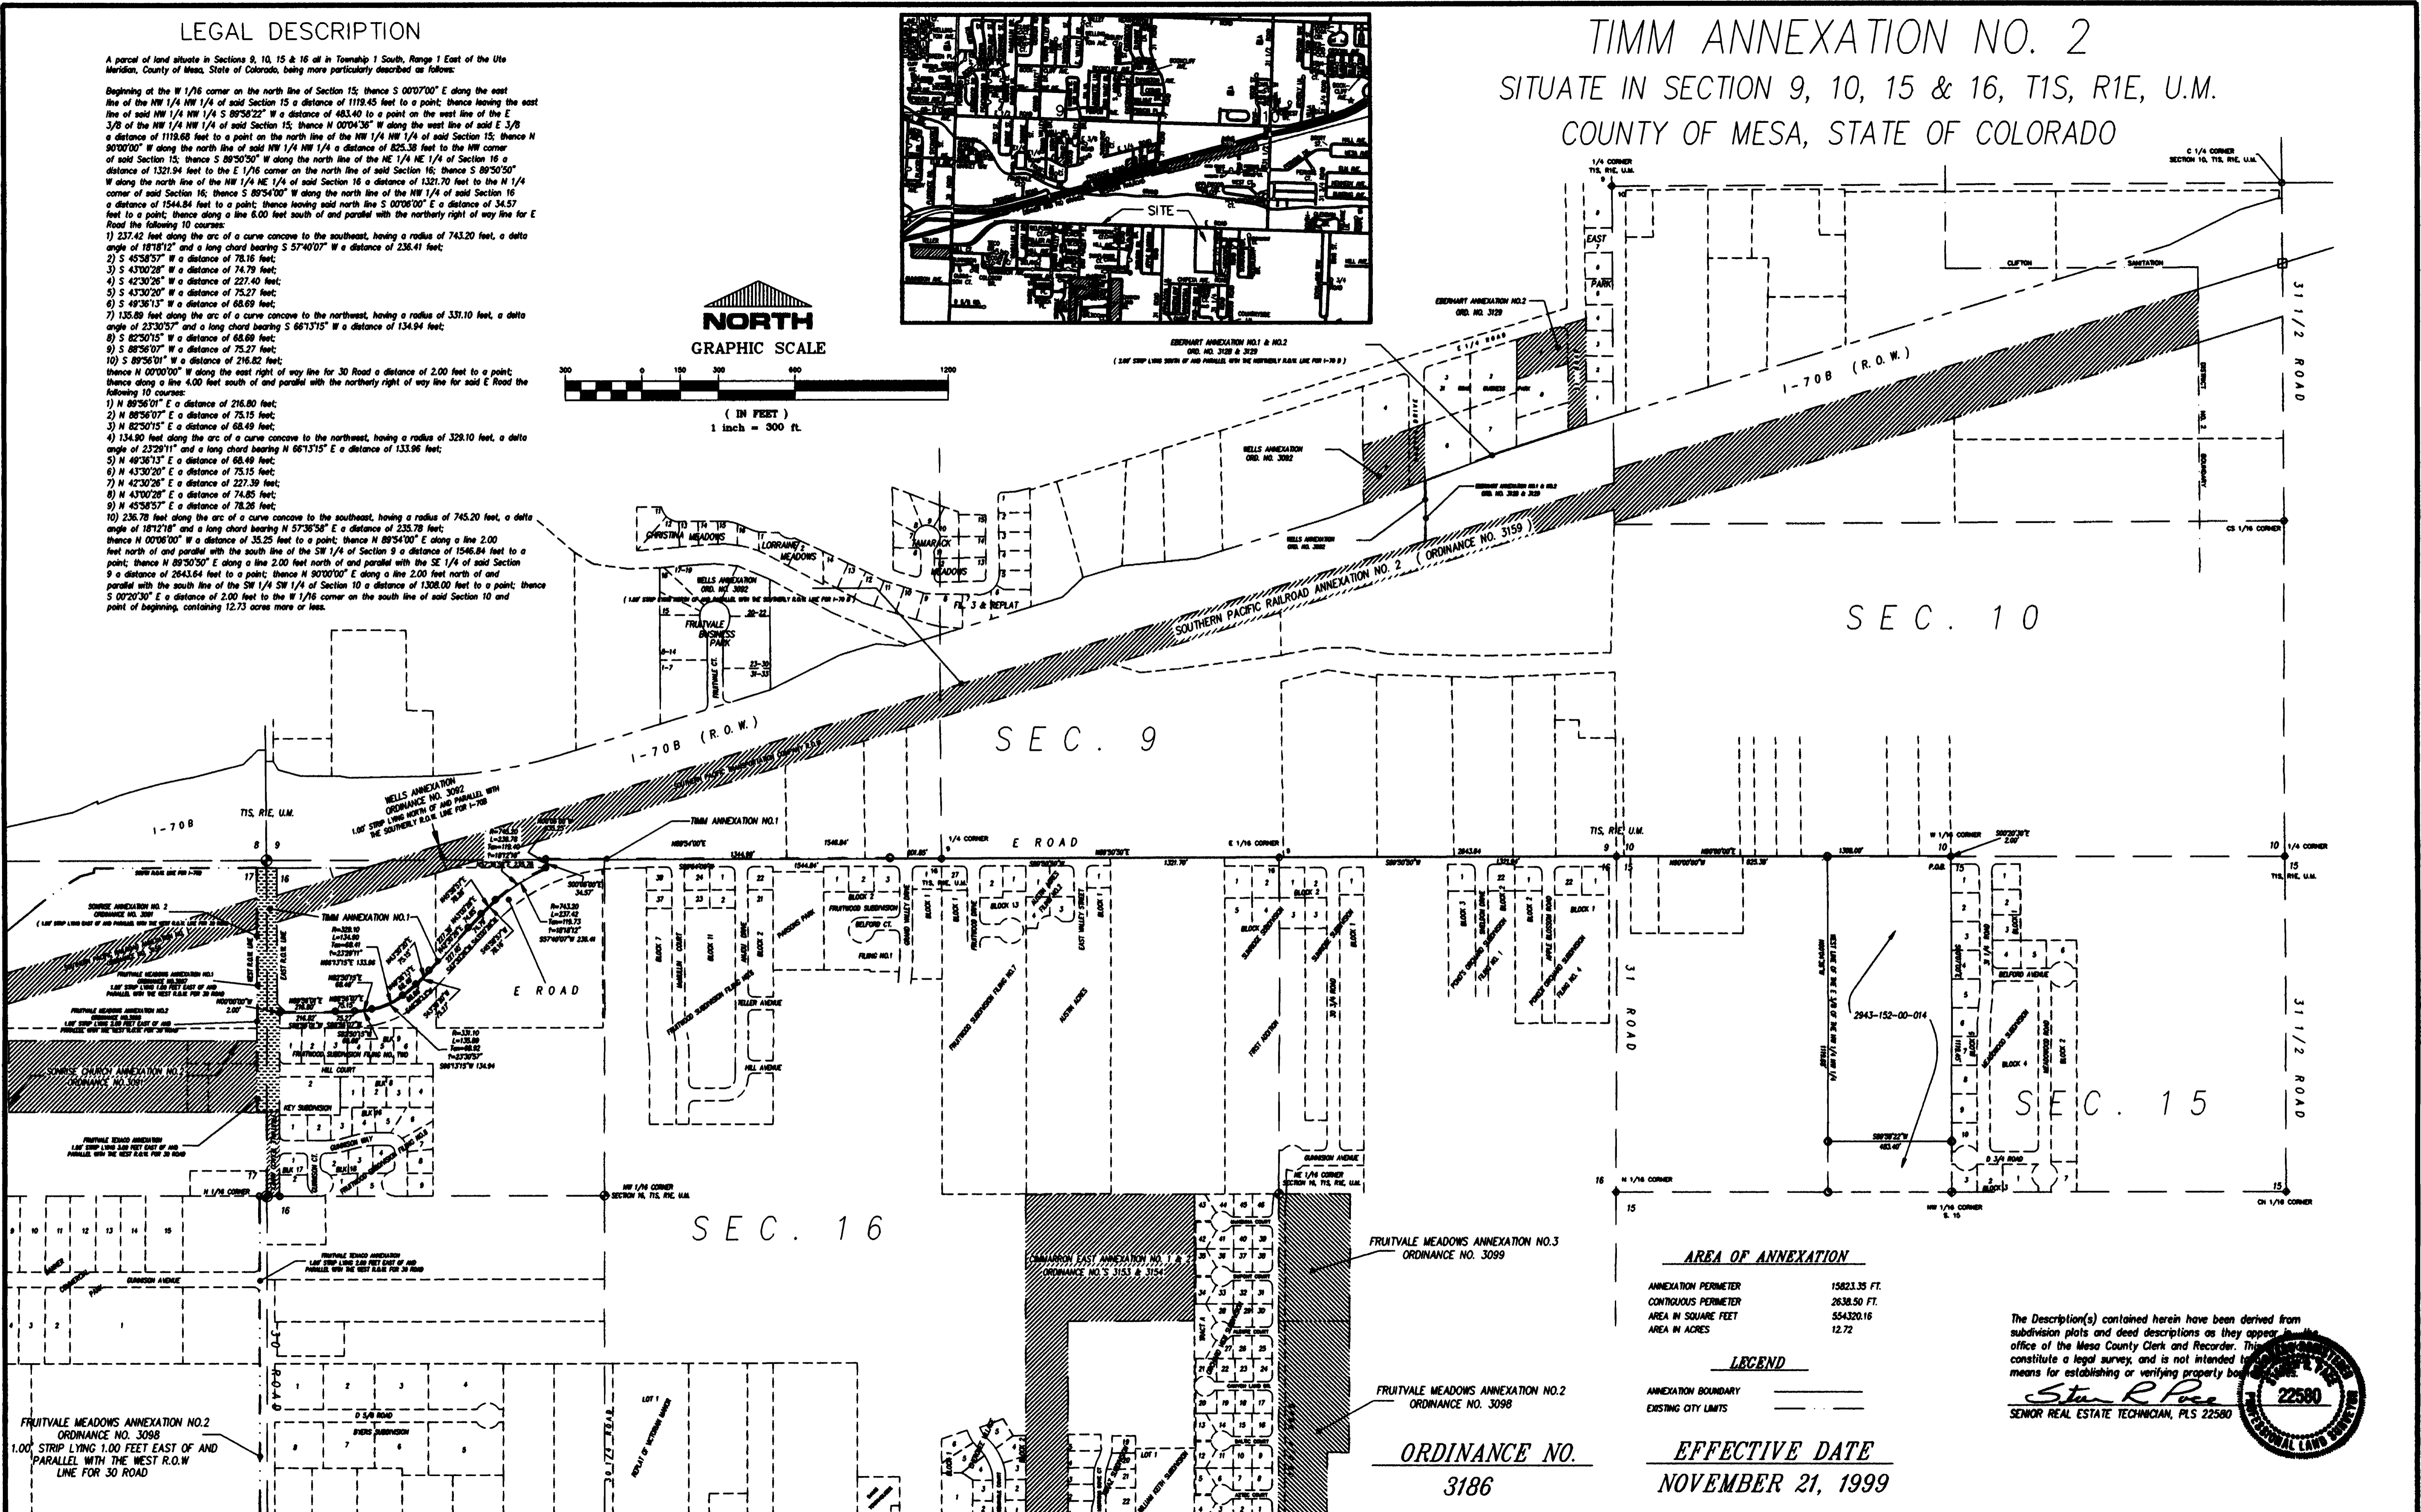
LEGAL DESCRIPTION

A parcel of land situate in Sections 9, 10, 15 & 16 all in Township 1 South, Range 1 East of the Ute Meridian, County of Mesa, State of Colorado, being more particularly described as follows:

Beginning at the W 1/16 corner on the north line of Section 15; thence S 00°07'00" E along the east line of the NW 1/4 NW 1/4 of said Section 15 a distance of 1119.45 feet to a point; thence leaving the east line of said NW 1/4 NW 1/4 S 89°58'22" W a distance of 483.40 to a point on the west line of the E 3/8 of the NW 1/4 NW 1/4 of said Section 15; thence N 00°04'38" W along the west line of said E 3/8 a distance of 1118.68 feet to a point on the north line of the NW 1/4 NW 1/4 of said Section 15; thence N 90°00'00" W along the north line of said NW 1/4 NW 1/4 a distance of 825.38 feet to the NW corner of said Section 15; thence S 89°50'50" W along the north line of the NE 1/4 NE 1/4 of Section 16 a distance of 1321.94 feet to the E 1/16 corner on the north line of said Section 16; thence S 89°50'50" W along the north line of the NW 1/4 NE 1/4 of said Section 16 a distance of 1321.70 feet to the N 1/4 corner of said Section 16; thence S 89°54'00" W along the north line of the NW 1/4 of said Section 16 a distance of 1544.84 feet to a point; thence leaving said north line S 00°06'00" E a distance of 34.57 feet to a point; thence along a line 6.00 feet south of and parallel with the northerly right of way line for E Road the following 10 courses:
1) 237.42 feet along the arc of a curve concave to the southeast, having a radius of 743.20 feet, a delta angle of 18°18'12" and a long chord bearing S 57°40'07" W a distance of 236.41 feet;
2) S 45°58'57" W a distance of 78.16 feet;
3) S 43°00'28" W a distance of 74.79 feet;
4) S 42°30'26" W a distance of 227.40 feet;
5) S 43°30'20" W a distance of 75.27 feet;
6) S 49°36'13" W a distance of 68.69 feet;
7) 135.89 feet along the arc of a curve concave to the northwest, having a radius of 331.10 feet, a delta angle of 23°30'57" and a long chord bearing S 66°13'15" W a distance of 134.94 feet;
8) S 82°50'15" W a distance of 68.69 feet;
9) S 88°56'07" W a distance of 75.27 feet;
10) S 89°56'01" W a distance of 216.82 feet;
thence N 00°00'00" W along the east right of way line for 30 Road a distance of 2.00 feet to a point; thence along a line 4.00 feet south of and parallel with the northerly right of way line for said E Road the following 10 courses:
1) N 89°56'01" E a distance of 216.80 feet;
2) N 88°56'07" E a distance of 75.15 feet;
3) N 82°50'15" E a distance of 68.49 feet;
4) 134.90 feet along the arc of a curve concave to the northwest, having a radius of 329.10 feet, a delta angle of 23°29'11" and a long chord bearing N 66°13'15" E a distance of 133.96 feet;
5) N 49°36'13" E a distance of 68.49 feet;
6) N 43°30'20" E a distance of 75.15 feet;
7) N 42°30'26" E a distance of 227.39 feet;
8) N 43°00'28" E a distance of 74.85 feet;
9) N 45°58'57" E a distance of 78.26 feet;
10) 236.78 feet along the arc of a curve concave to the southeast, having a radius of 745.20 feet, a delta angle of 18°12'18" and a long chord bearing N 57°36'58" E a distance of 235.78 feet;
thence N 00°06'00" W a distance of 35.25 feet to a point; thence N 89°54'00" E along a line 2.00 feet north of and parallel with the south line of the SW 1/4 of Section 9 a distance of 1546.84 feet to a point; thence N 89°50'50" E along a line 2.00 feet north of and parallel with the SE 1/4 of said Section 9 a distance of 2643.64 feet to a point; thence N 90°00'00" E along a line 2.00 feet north of and parallel with the south line of the SW 1/4 SW 1/4 of Section 10 a distance of 1308.00 feet to a point; thence S 00°20'30" E a distance of 2.00 feet to the W 1/16 corner on the south line of said Section 10 and point of beginning, containing 12.73 acres more or less.

TIMM ANNEXATION NO. 2
SITUATE IN SECTION 9, 10, 15 & 16, T1S, R1E, U.M.
COUNTY OF MESA, STATE OF COLORADO

NORTH
GRAPHIC SCALE
300 0 150 300 600 1200
( IN FEET )
1 inch = 300 ft.

SITE

I-70B (R.O.W.)
SOUTHERN PACIFIC RAILROAD ANNEXATION NO. 2 (ORDINANCE NO. 3159)
EBERHART ANNEXATION NO.2 ORD. NO. 3129
EBERHART ANNEXATION NO.1 & NO.2 ORD. NO. 3128 & 3129
WELLS ANNEXATION ORD. NO. 3092
WELLS ANNEXATION ORDINANCE NO. 3092 1.00' STRIP LYING NORTH OF AND PARALLEL WITH THE SOUTHERLY R.O.W. LINE FOR I-70B
TIMM ANNEXATION NO.1
SUNRISE ANNEXATION NO. 2 ORDINANCE NO. 3091
SUNRISE CHURCH ANNEXATION NO. 2 ORDINANCE NO. 3091
FRUITVALE MEADOWS ANNEXATION NO.2
FRUITVALE TEXACO ANNEXATION
CHRISTINA MEADOWS
LORRAINE MEADOWS
TAMARACK MEADOWS
FRUITVALE BUSINESS PARK
EAST PARK
CLIFTON SANITATION DISTRICT NO. 2 BOUNDARY

SEC. 9
SEC. 10
SEC. 15
SEC. 16
E ROAD
31 ROAD
31 1/2 ROAD
2943-152-00-014
CIMMARRON EAST ANNEXATION NO. 1 & 2 ORDINANCE NO.'S 3153 & 3154

FRUITVALE MEADOWS ANNEXATION NO.3
ORDINANCE NO. 3099

FRUITVALE MEADOWS ANNEXATION NO.2
ORDINANCE NO. 3098

FRUITVALE MEADOWS ANNEXATION NO.2
ORDINANCE NO. 3098
1.00' STRIP LYING 1.00 FEET EAST OF AND PARALLEL WITH THE WEST R.O.W LINE FOR 30 ROAD

AREA OF ANNEXATION
| | |
|---|---|
| ANNEXATION PERIMETER | 15823.35 FT. |
| CONTIGUOUS PERIMETER | 2638.50 FT. |
| AREA IN SQUARE FEET | 554320.16 |
| AREA IN ACRES | 12.72 |

LEGEND
ANNEXATION BOUNDARY
EXISTING CITY LIMITS

The Description(s) contained herein have been derived from subdivision plats and deed descriptions as they appear in the office of the Mesa County Clerk and Recorder. This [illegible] constitute a legal survey, and is not intended to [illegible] means for establishing or verifying property bo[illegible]

SENIOR REAL ESTATE TECHNICIAN, PLS 22580
22580
PROFESSIONAL LAND SURVEYOR

ORDINANCE NO.
3186

EFFECTIVE DATE
NOVEMBER 21, 1999